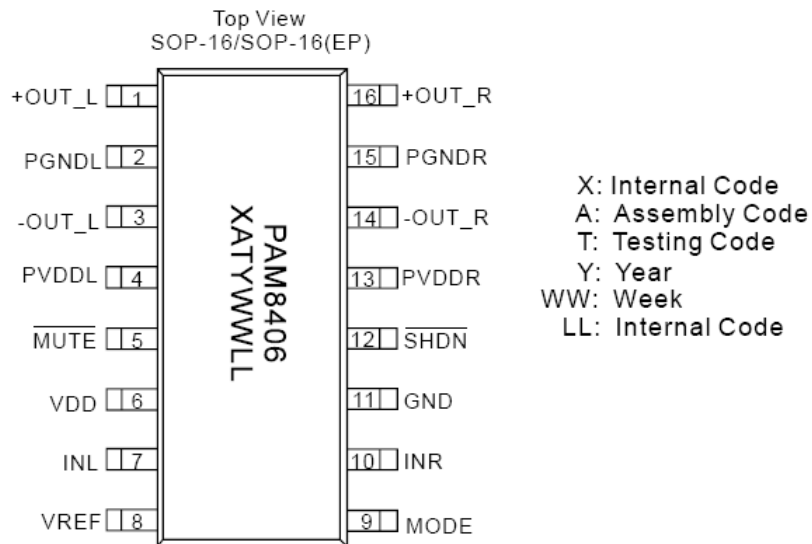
Top View
SOP-16/SOP-16(EP)

+OUT_L 1
PGNDL 2
-OUT_L 3
PVDDL 4
$\overline{\text{MUTE}}$ 5
VDD 6
INL 7
VREF 8

PAM8406
XATYWWLL

16 +OUT_R
15 PGNDR
14 -OUT_R
13 PVDDR
12 $\overline{\text{SHDN}}$
11 GND
10 INR
9 MODE

X: Internal Code
A: Assembly Code
T: Testing Code
Y: Year
WW: Week
LL: Internal Code